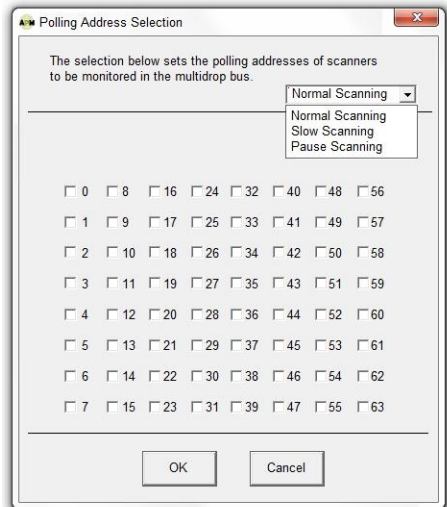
Polling Address Selection

The selection below sets the polling addresses of scanners to be monitored in the multidrop bus.

Normal Scanning
Normal Scanning
Slow Scanning
Pause Scanning

| | | | | | | | |
|---|---|---|---|---|---|---|---|
| 0 | 8 | 16 | 24 | 32 | 40 | 48 | 56 |
| 1 | 9 | 17 | 25 | 33 | 41 | 49 | 57 |
| 2 | 10 | 18 | 26 | 34 | 42 | 50 | 58 |
| 3 | 11 | 19 | 27 | 35 | 43 | 51 | 59 |
| 4 | 12 | 20 | 28 | 36 | 44 | 52 | 60 |
| 5 | 13 | 21 | 29 | 37 | 45 | 53 | 61 |
| 6 | 14 | 22 | 30 | 38 | 46 | 54 | 62 |
| 7 | 15 | 23 | 31 | 39 | 47 | 55 | 63 |

OK Cancel